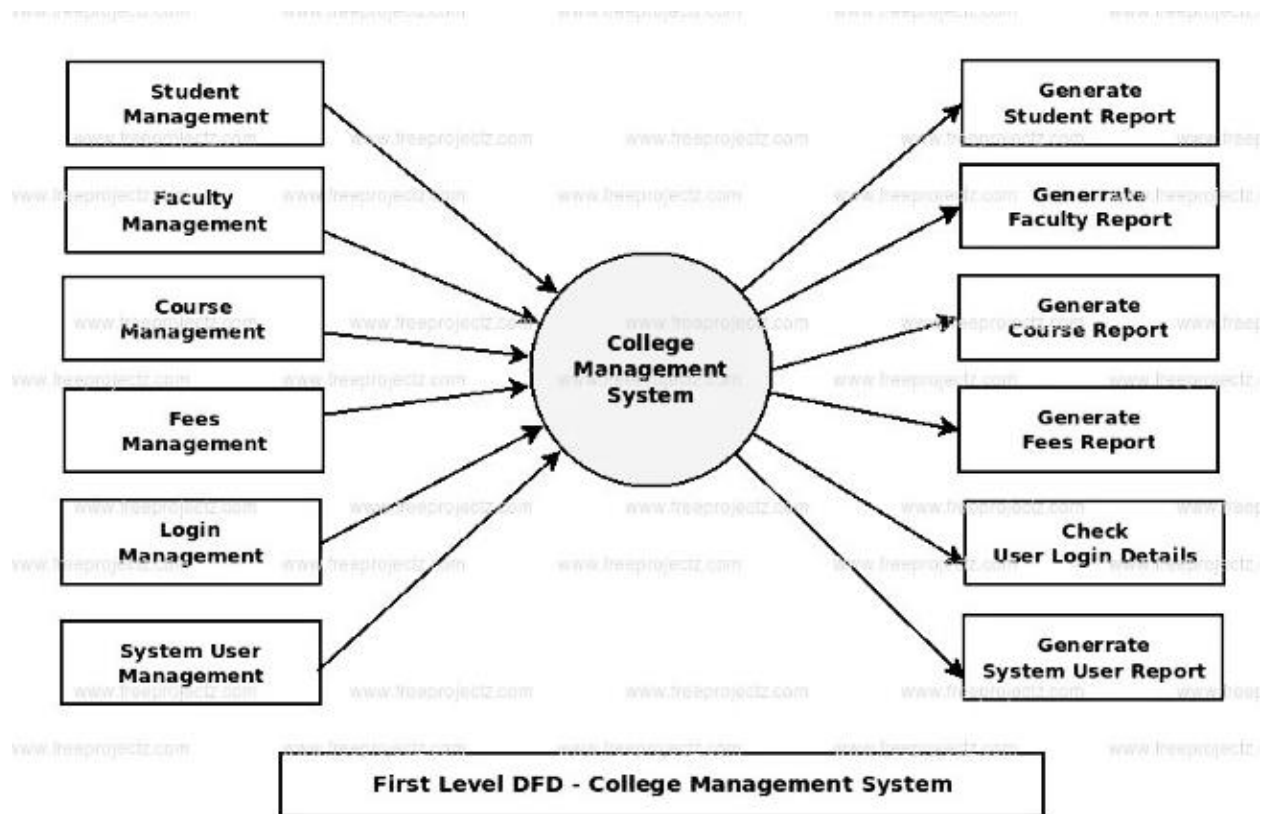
Student Management

Faculty Management

Course Management

Fees Management

Login Management

System User Management

College Management System

Generate Student Report

Generrate Faculty Report

Generate Course Report

Generate Fees Report

Check User Login Details

Generrate System User Report

First Level DFD - College Management System

www.freeprojectz.com